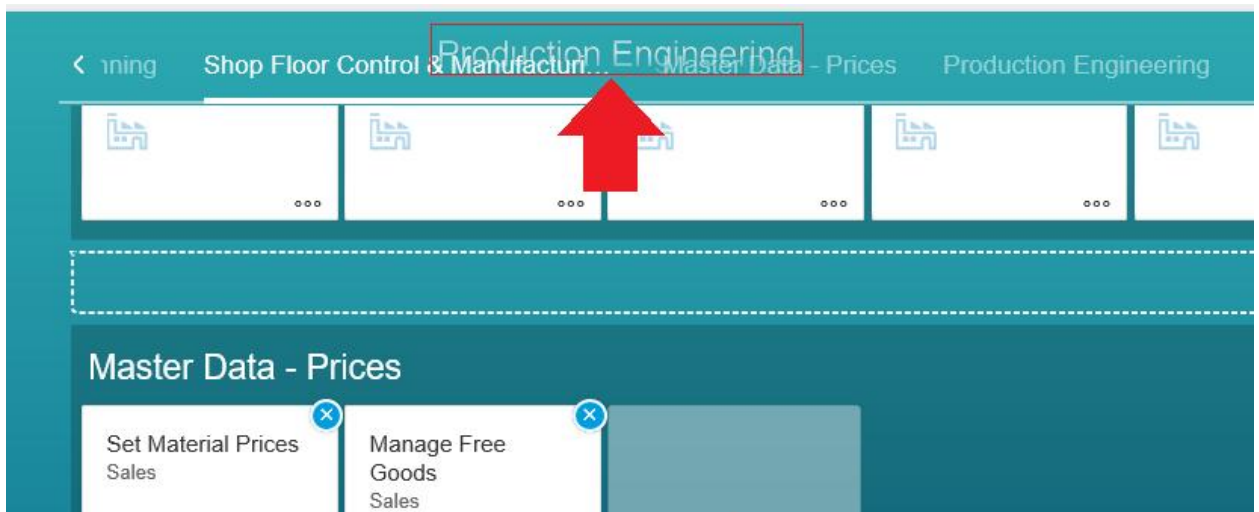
‹ nning Shop Floor Control & Manufactur... Production Engineering Master Data - Prices Production Engineering

ooo ooo ooo ooo

Master Data - Prices

Set Material Prices
Sales

Manage Free Goods
Sales